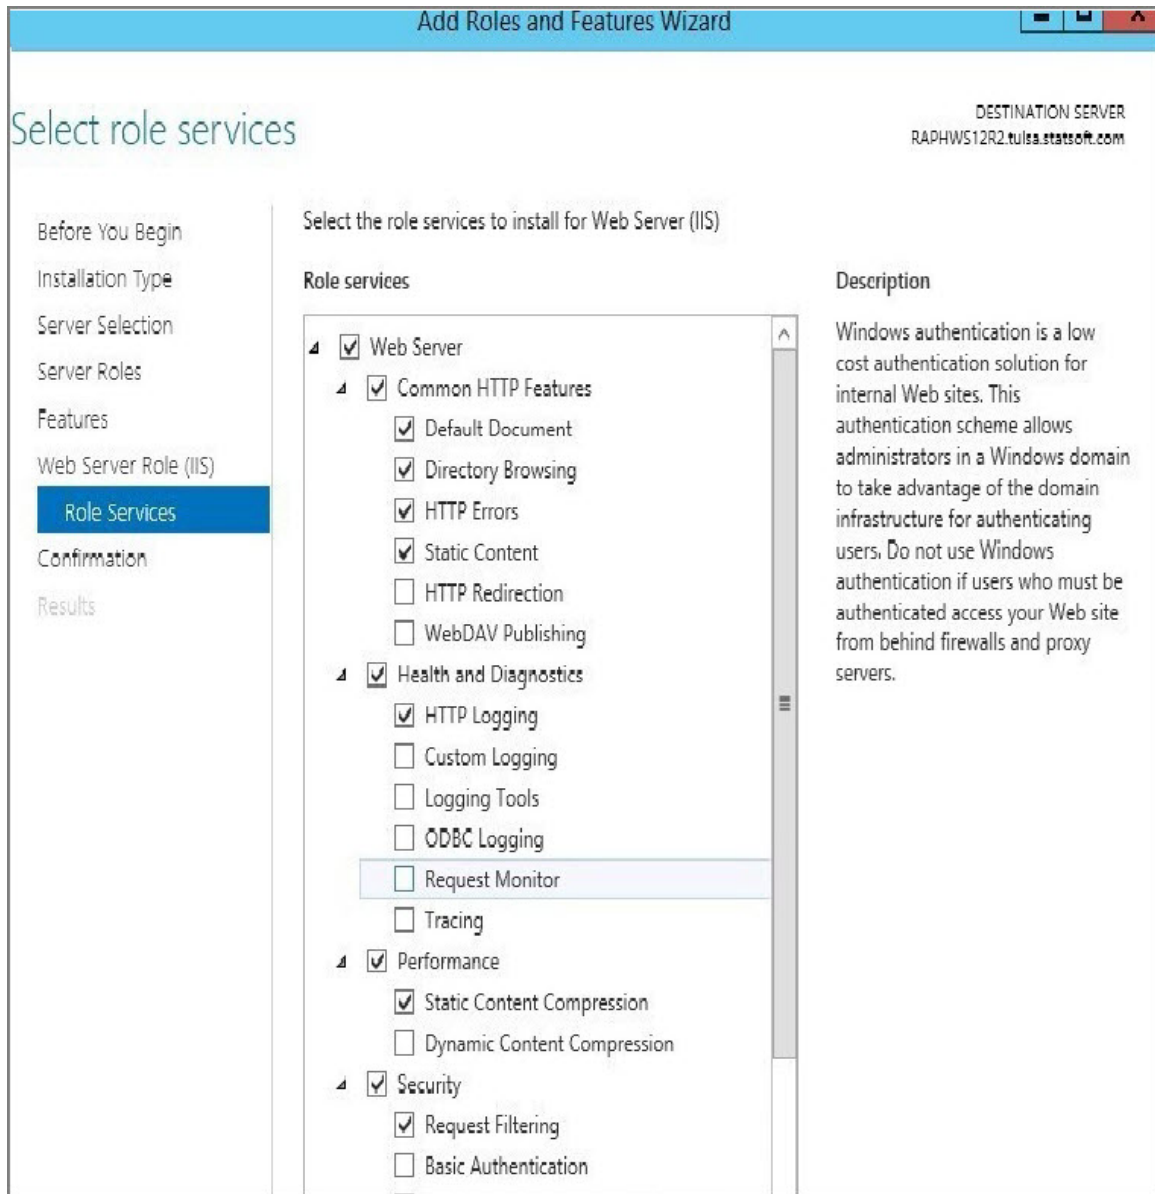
Add Roles and Features Wizard

Select role services

DESTINATION SERVER
RAPHWS12R2.tulsa.statsoft.com

Before You Begin
Installation Type
Server Selection
Server Roles
Features
Web Server Role (IIS)
Role Services
Confirmation
Results

Select the role services to install for Web Server (IIS)

Role services

Web Server
Common HTTP Features
Default Document
Directory Browsing
HTTP Errors
Static Content
HTTP Redirection
WebDAV Publishing
Health and Diagnostics
HTTP Logging
Custom Logging
Logging Tools
ODBC Logging
Request Monitor
Tracing
Performance
Static Content Compression
Dynamic Content Compression
Security
Request Filtering
Basic Authentication

Description

Windows authentication is a low cost authentication solution for internal Web sites. This authentication scheme allows administrators in a Windows domain to take advantage of the domain infrastructure for authenticating users. Do not use Windows authentication if users who must be authenticated access your Web site from behind firewalls and proxy servers.